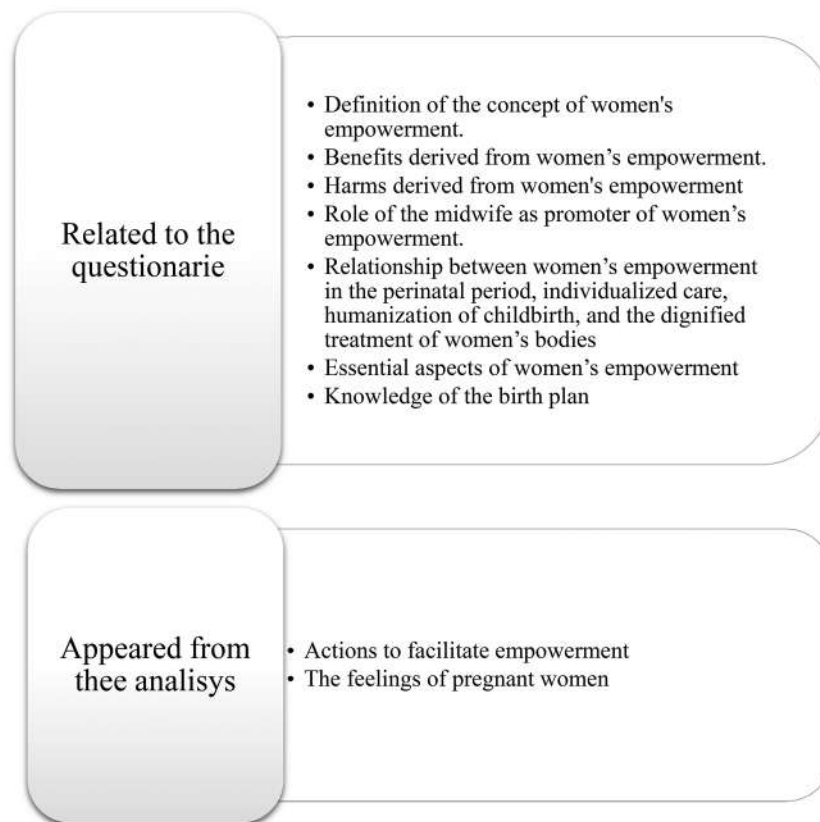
Related to the questionarie

- Definition of the concept of women's empowerment.
- Benefits derived from women's empowerment.
- Harms derived from women's empowerment
- Role of the midwife as promoter of women's empowerment.
- Relationship between women's empowerment in the perinatal period, individualized care, humanization of childbirth, and the dignified treatment of women's bodies
- Essential aspects of women's empowerment
- Knowledge of the birth plan

Appeared from thee analisys

- Actions to facilitate empowerment
- The feelings of pregnant women